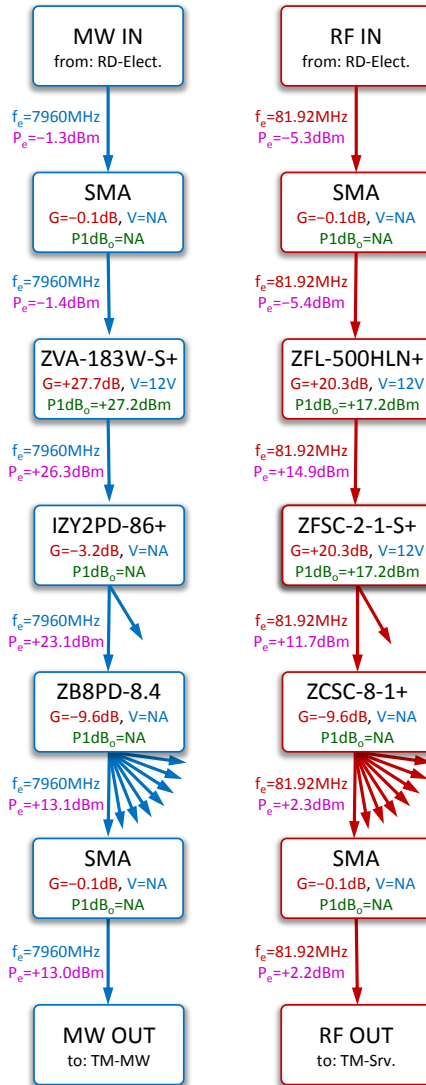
MW IN
from: RD-Elect.

$f_e$=7960MHz
$P_e$=−1.3dBm

SMA
G=−0.1dB, V=NA
P1dB$_o$=NA

$f_e$=7960MHz
$P_e$=−1.4dBm

ZVA-183W-S+
G=+27.7dB, V=12V
P1dB$_o$=+27.2dBm

$f_e$=7960MHz
$P_e$=+26.3dBm

IZY2PD-86+
G=−3.2dB, V=NA
P1dB$_o$=NA

$f_e$=7960MHz
$P_e$=+23.1dBm

ZB8PD-8.4
G=−9.6dB, V=NA
P1dB$_o$=NA

$f_e$=7960MHz
$P_e$=+13.1dBm

SMA
G=−0.1dB, V=NA
P1dB$_o$=NA

$f_e$=7960MHz
$P_e$=+13.0dBm

MW OUT
to: TM-MW

RF IN
from: RD-Elect.

$f_e$=81.92MHz
$P_e$=−5.3dBm

SMA
G=−0.1dB, V=NA
P1dB$_o$=NA

$f_e$=81.92MHz
$P_e$=−5.4dBm

ZFL-500HLN+
G=+20.3dB, V=12V
P1dB$_o$=+17.2dBm

$f_e$=81.92MHz
$P_e$=+14.9dBm

ZFSC-2-1-S+
G=+20.3dB, V=12V
P1dB$_o$=+17.2dBm

$f_e$=81.92MHz
$P_e$=+11.7dBm

ZCSC-8-1+
G=−9.6dB, V=NA
P1dB$_o$=NA

$f_e$=81.92MHz
$P_e$=+2.3dBm

SMA
G=−0.1dB, V=NA
P1dB$_o$=NA

$f_e$=81.92MHz
$P_e$=+2.2dBm

RF OUT
to: TM-Srv.